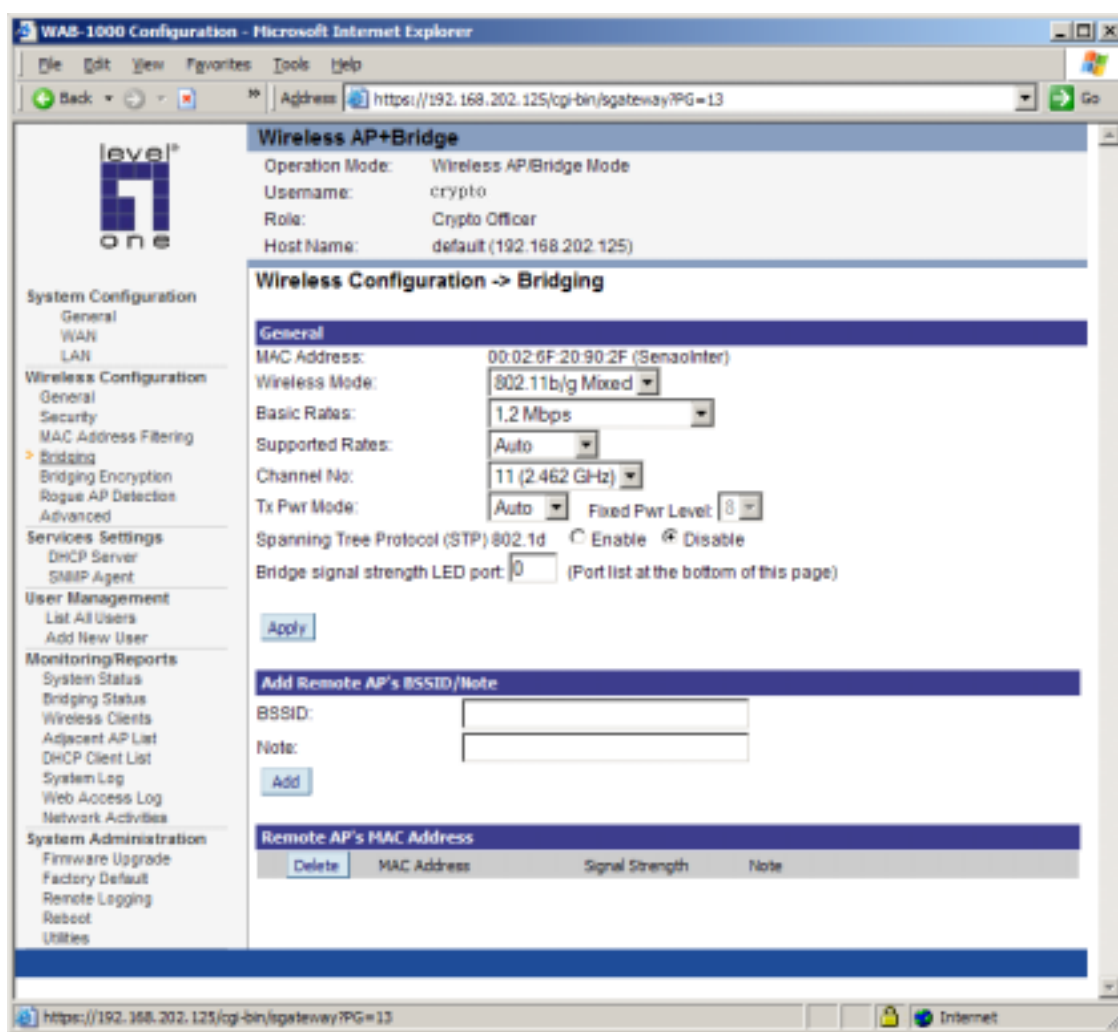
WAB-1000 Configuration - Microsoft Internet Explorer

File Edit View Favorites Tools Help

Back Address https://192.168.202.125/cgi-bin/sgateway?PG=13 Go

level one

System Configuration
General
WAN
LAN
Wireless Configuration
General
Security
MAC Address Filtering
Bridging
Bridging Encryption
Rogue AP Detection
Advanced
Services Settings
DHCP Server
SNMP Agent
User Management
List All Users
Add New User
Monitoring/Reports
System Status
Bridging Status
Wireless Clients
Adjacent AP List
DHCP Client List
System Log
Web Access Log
Network Activities
System Administration
Firmware Upgrade
Factory Default
Remote Logging
Reboot
Utilities

Wireless AP+Bridge

| | |
|---|---|
| Operation Mode: | Wireless AP/Bridge Mode |
| Username: | crypto |
| Role: | Crypto Officer |
| Host Name: | default (192.168.202.125) |

Wireless Configuration -> Bridging

General

| | |
|---|---|
| MAC Address: | 00:02:6F:20:90:2F (SenaoInter) |
| Wireless Mode: | 802.11b/g Mixed |
| Basic Rates: | 1,2 Mbps |
| Supported Rates: | Auto |
| Channel No: | 11 (2.462 GHz) |
| Tx Pwr Mode: | Auto Fixed Pwr Level: 8 |

Spanning Tree Protocol (STP) 802.1d Enable Disable

Bridge signal strength LED port: 0 (Port list at the bottom of this page)

Apply

Add Remote AP's BSSID/Note

BSSID:

Note:

Add

Remote AP's MAC Address

| Delete | MAC Address | Signal Strength | Note |
|---|---|---|---|

https://192.168.202.125/cgi-bin/sgateway?PG=13 Internet